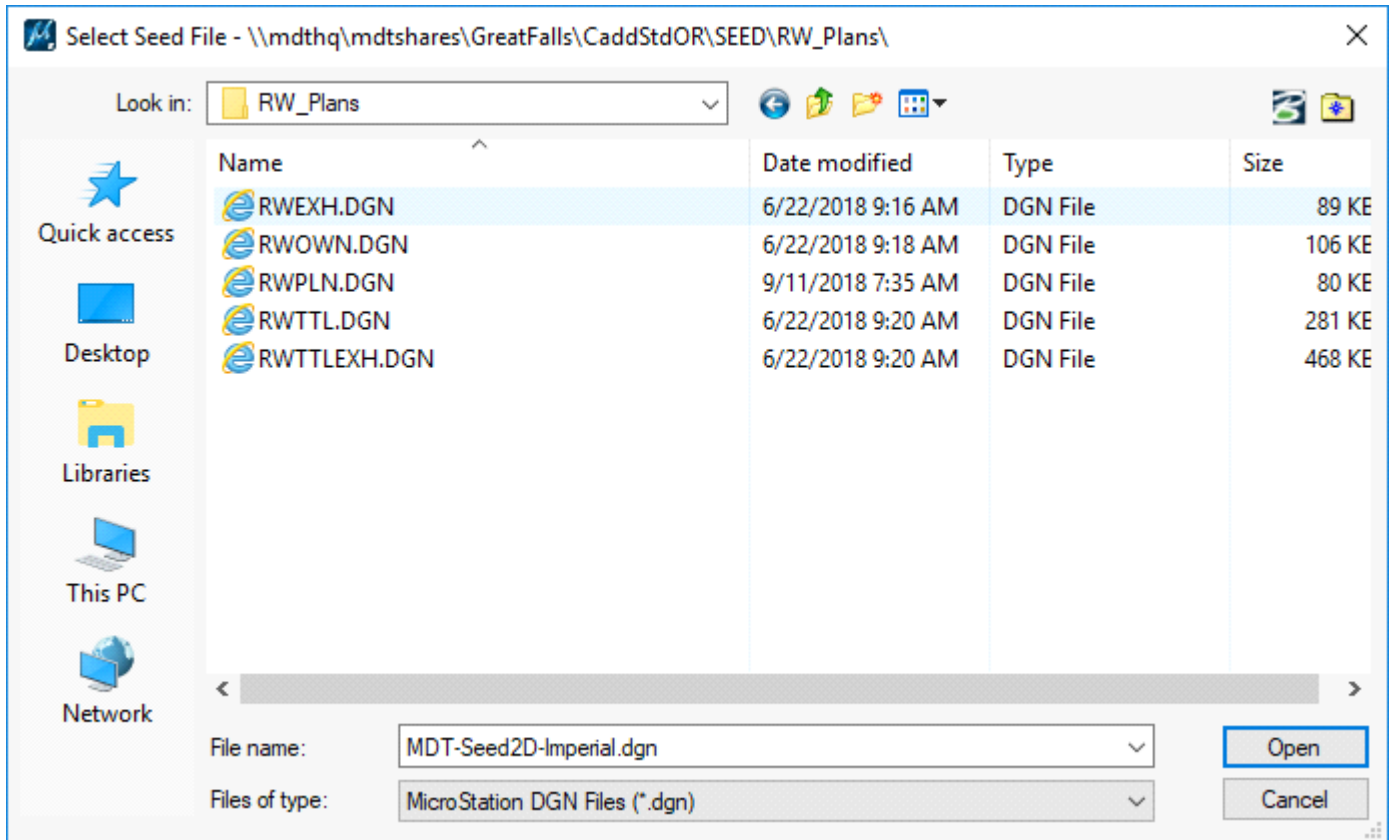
Select Seed File - \\mdthq\mdtshares\GreatFalls\CaddStdOR\SEED\RW_Plans\

Look in: RW_Plans

Quick access
Desktop
Libraries
This PC
Network

| Name | Date modified | Type | Size |
|---|---|---|---|
| RWEXH.DGN | 6/22/2018 9:16 AM | DGN File | 89 KE |
| RWOWN.DGN | 6/22/2018 9:18 AM | DGN File | 106 KE |
| RWPLN.DGN | 9/11/2018 7:35 AM | DGN File | 80 KE |
| RWTTL.DGN | 6/22/2018 9:20 AM | DGN File | 281 KE |
| RWTTLEXH.DGN | 6/22/2018 9:20 AM | DGN File | 468 KE |

File name: MDT-Seed2D-Imperial.dgn
Open
Files of type: MicroStation DGN Files (*.dgn)
Cancel